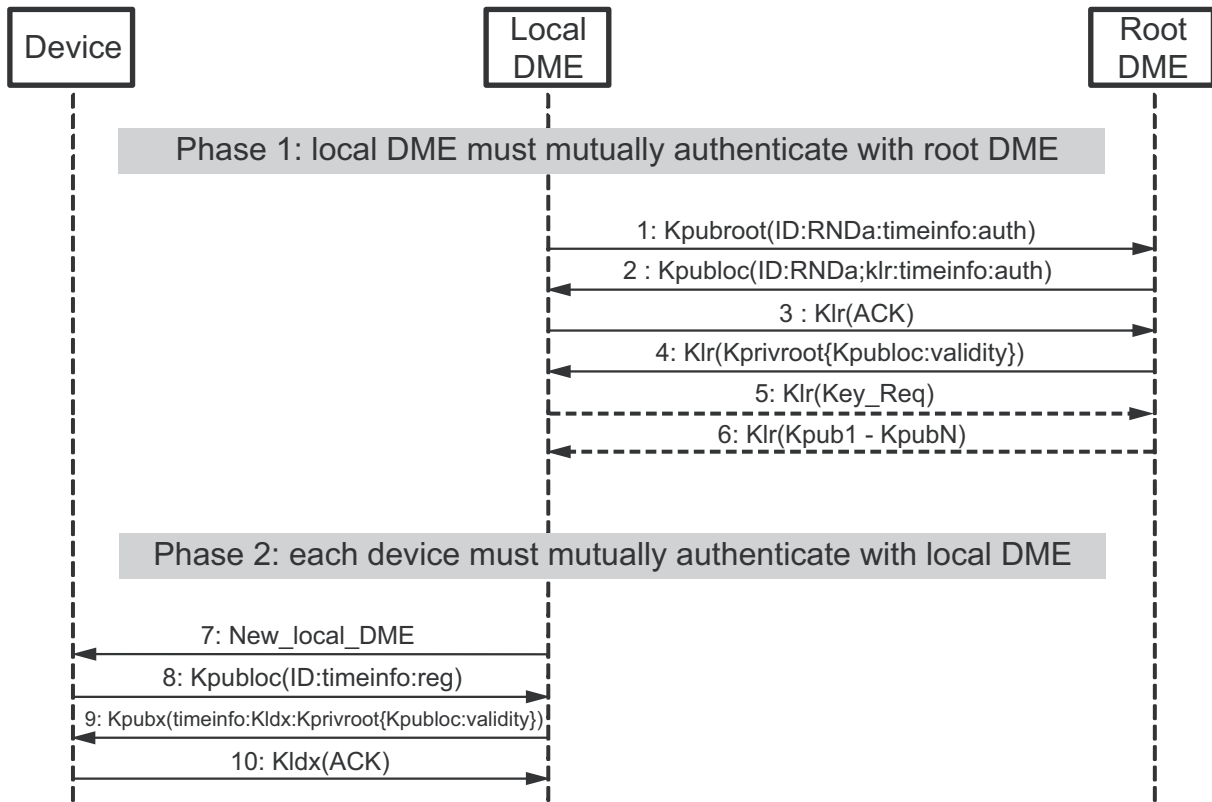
Device

Local DME

Root DME

Phase 1: local DME must mutually authenticate with root DME

1: Kpubroot(ID:RNDa:timeinfo:auth)

2 : Kpubloc(ID:RNDa;klr:timeinfo:auth)

3 : Klr(ACK)

4: Klr(Kprivroot{Kpubloc:validity})

5: Klr(Key_Req)

6: Klr(Kpub1 - KpubN)

Phase 2: each device must mutually authenticate with local DME

7: New_local_DME

8: Kpubloc(ID:timeinfo:reg)

9: Kpubx(timeinfo:Kldx:Kprivroot{Kpubloc:validity})

10: Kldx(ACK)